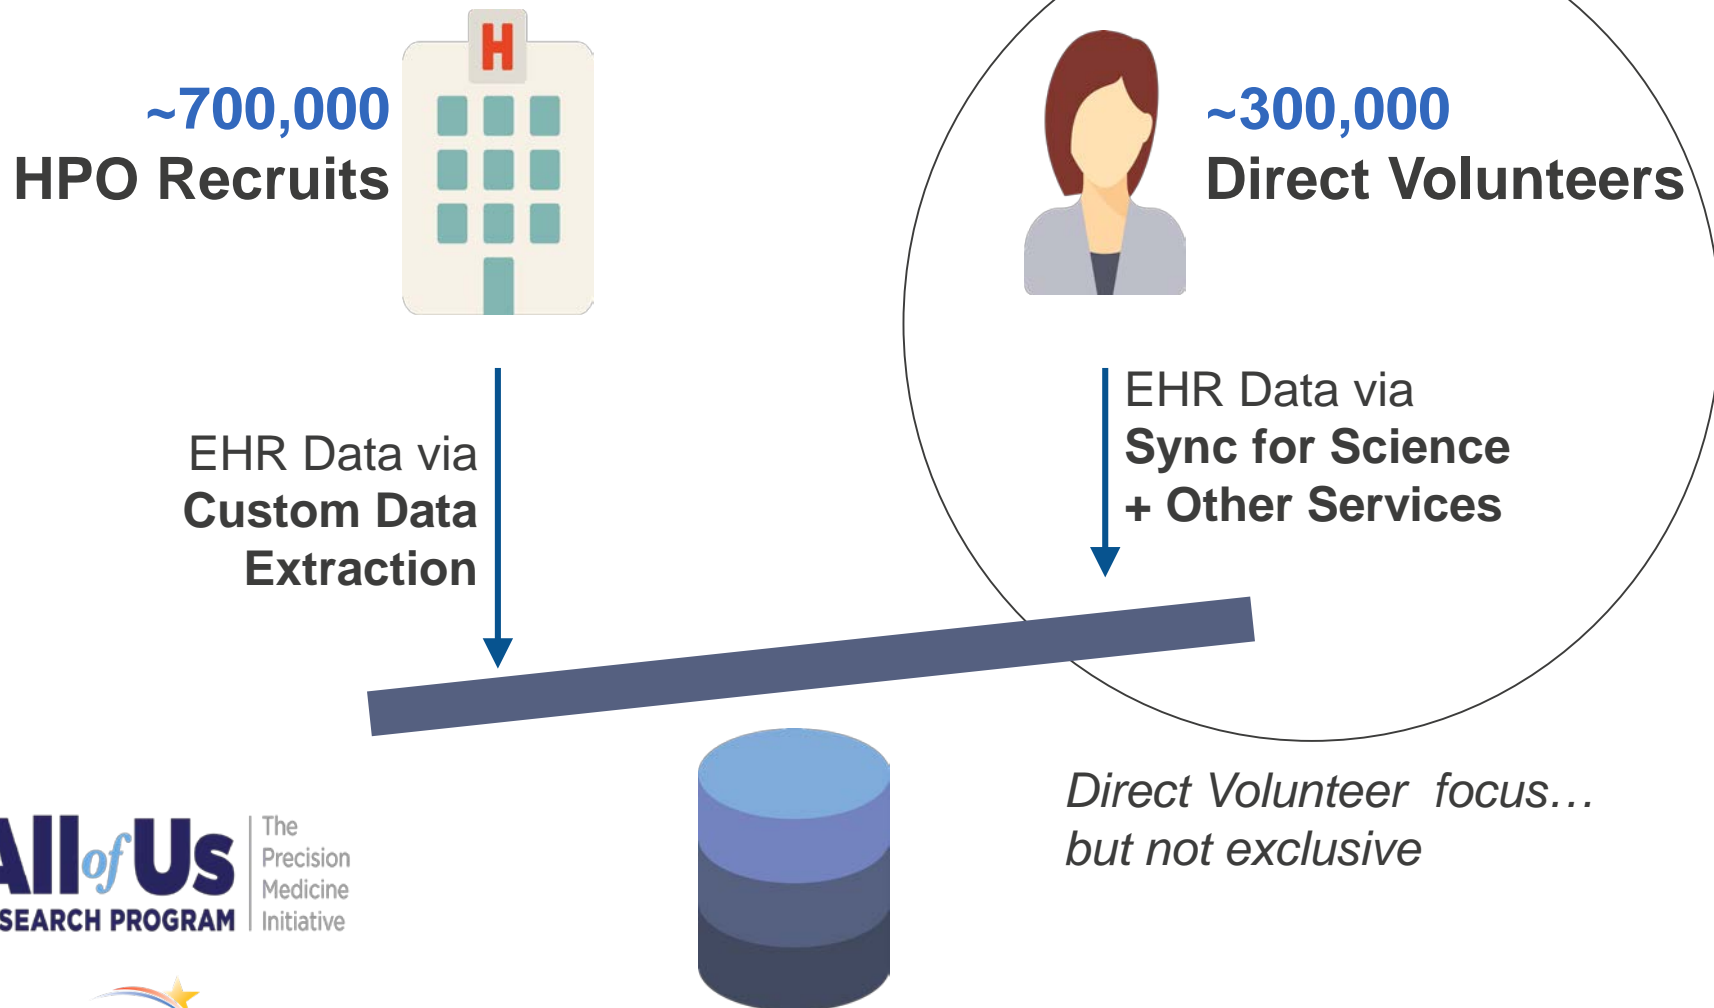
~700,000
HPO Recruits

H

~300,000
Direct Volunteers

EHR Data via
Custom Data Extraction

EHR Data via
Sync for Science
+ Other Services

Direct Volunteer focus…
but not exclusive

AllofUs
SEARCH PROGRAM

The Precision Medicine Initiative